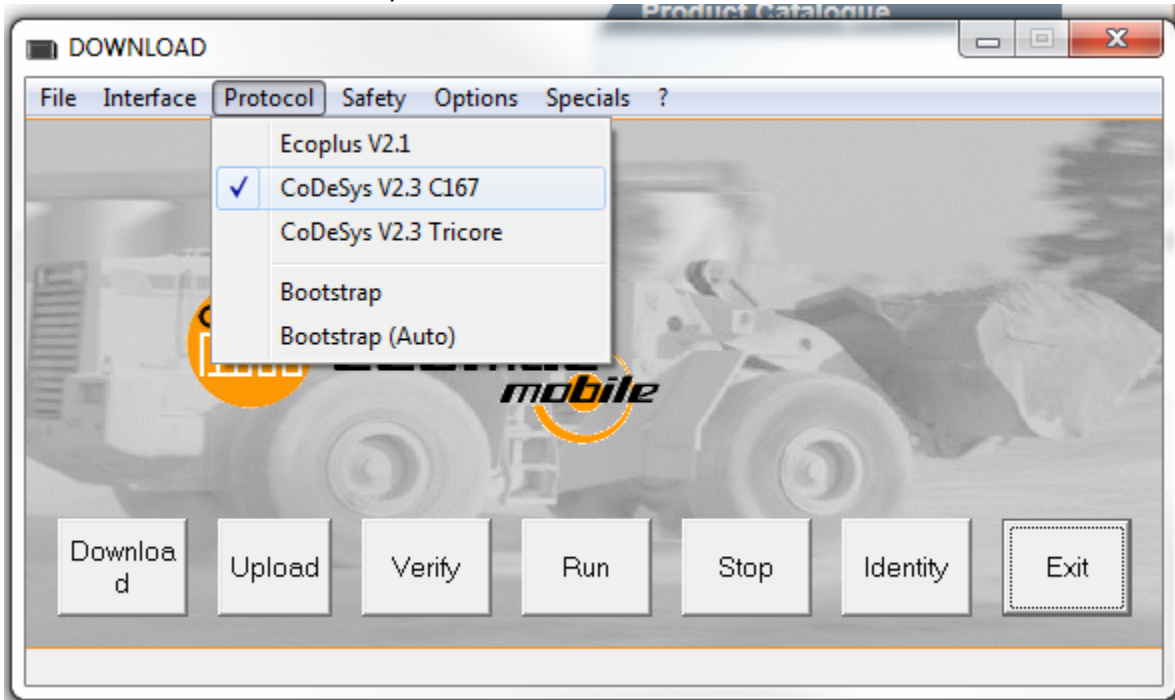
Product Catalogue

DOWNLOAD

File Interface Protocol Safety Options Specials ?

Ecoplus V2.1
✓ CoDeSys V2.3 C167
CoDeSys V2.3 Tricore
Bootstrap
Bootstrap (Auto)

mobile

Download Upload Verify Run Stop Identity Exit